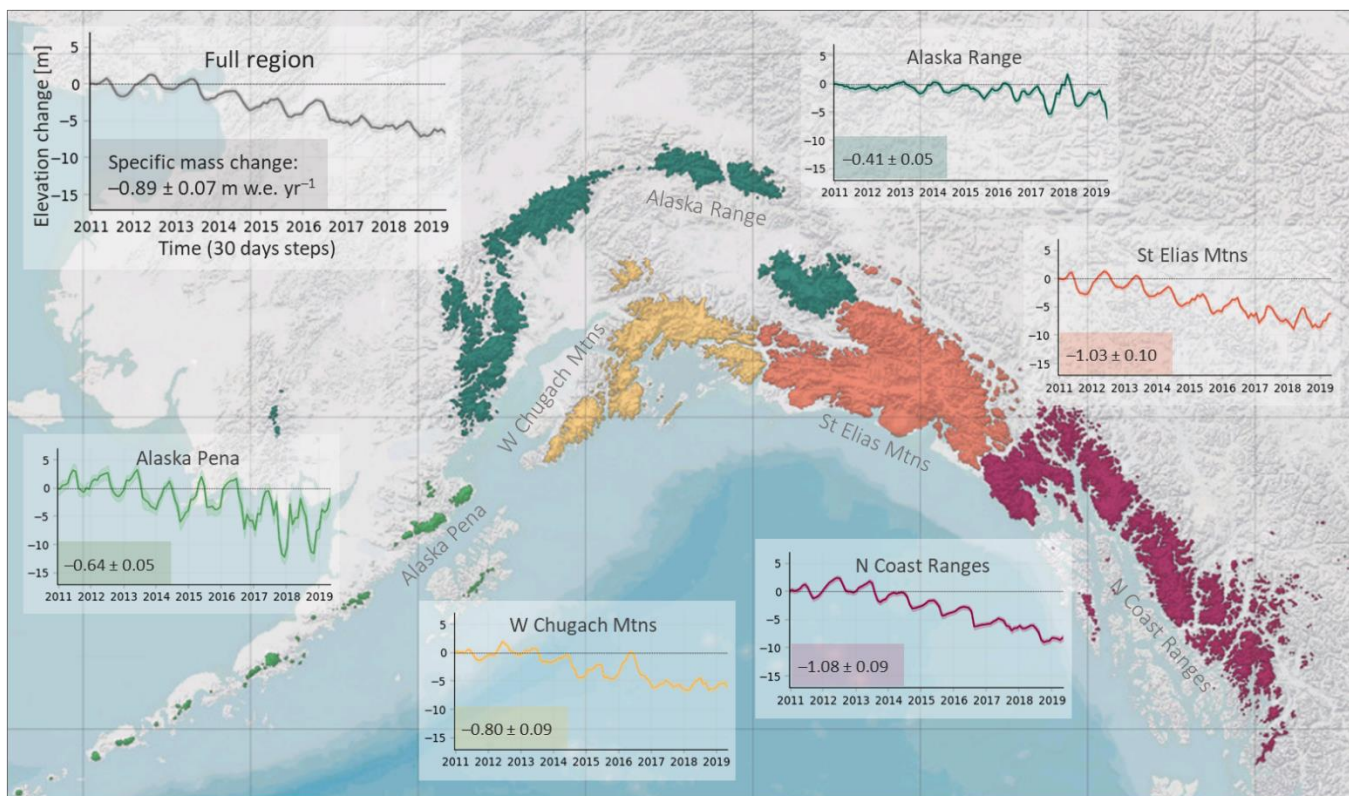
Full region

Elevation change [m]

5
0
−5
−10
−15

Specific mass change:
−0.89 ± 0.07 m w.e. yr$^{-1}$

2011 2012 2013 2014 2015 2016 2017 2018 2019
Time (30 days steps)

Alaska Range

5
0
−5
−10
−15

−0.41 ± 0.05

2011 2012 2013 2014 2015 2016 2017 2018 2019

Alaska Range

St Elias Mtns

5
0
−5
−10
−15

−1.03 ± 0.10

2011 2012 2013 2014 2015 2016 2017 2018 2019

W Chugach Mtns

St Elias Mtns

Alaska Pena

5
0
−5
−10
−15

−0.64 ± 0.05

2011 2012 2013 2014 2015 2016 2017 2018 2019

Alaska Pena

W Chugach Mtns

5
0
−5
−10
−15

−0.80 ± 0.09

2011 2012 2013 2014 2015 2016 2017 2018 2019

N Coast Ranges

5
0
−5
−10
−15

−1.08 ± 0.09

2011 2012 2013 2014 2015 2016 2017 2018 2019

N Coast Ranges